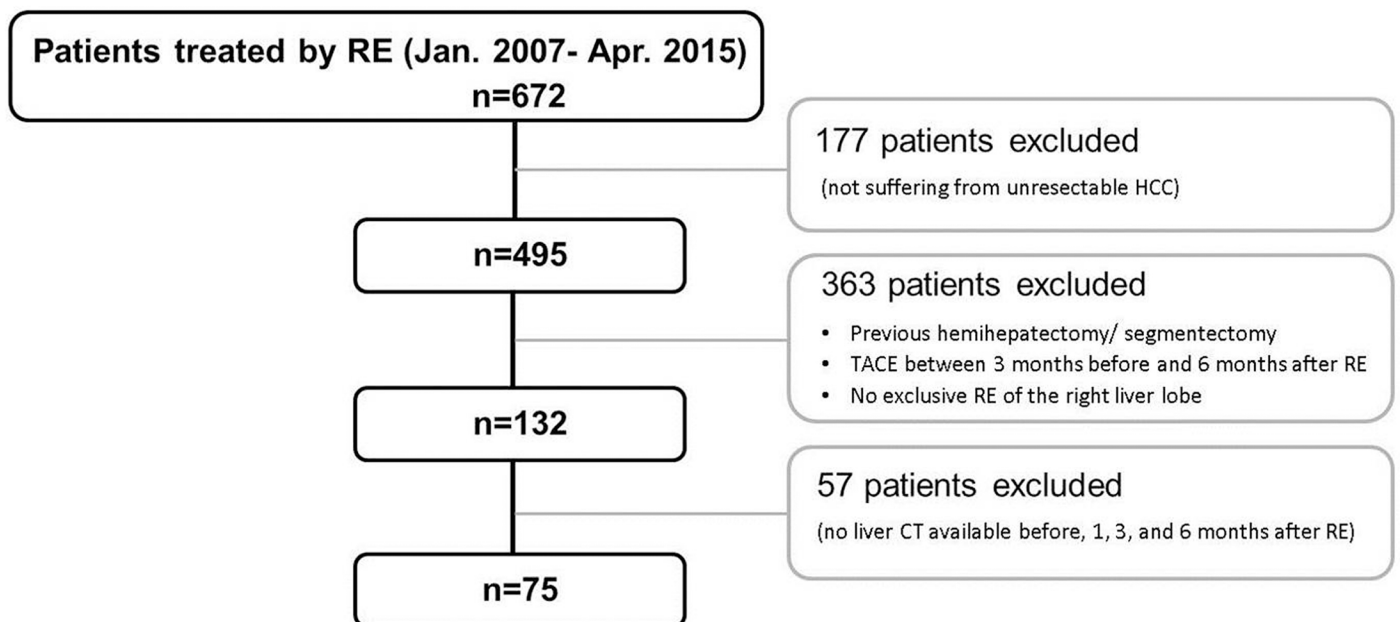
Patients treated by RE (Jan. 2007- Apr. 2015)
n=672

177 patients excluded
(not suffering from unresectable HCC)

n=495

363 patients excluded
• Previous hemihepatectomy/ segmentectomy
• TACE between 3 months before and 6 months after RE
• No exclusive RE of the right liver lobe

n=132

57 patients excluded
(no liver CT available before, 1, 3, and 6 months after RE)

n=75